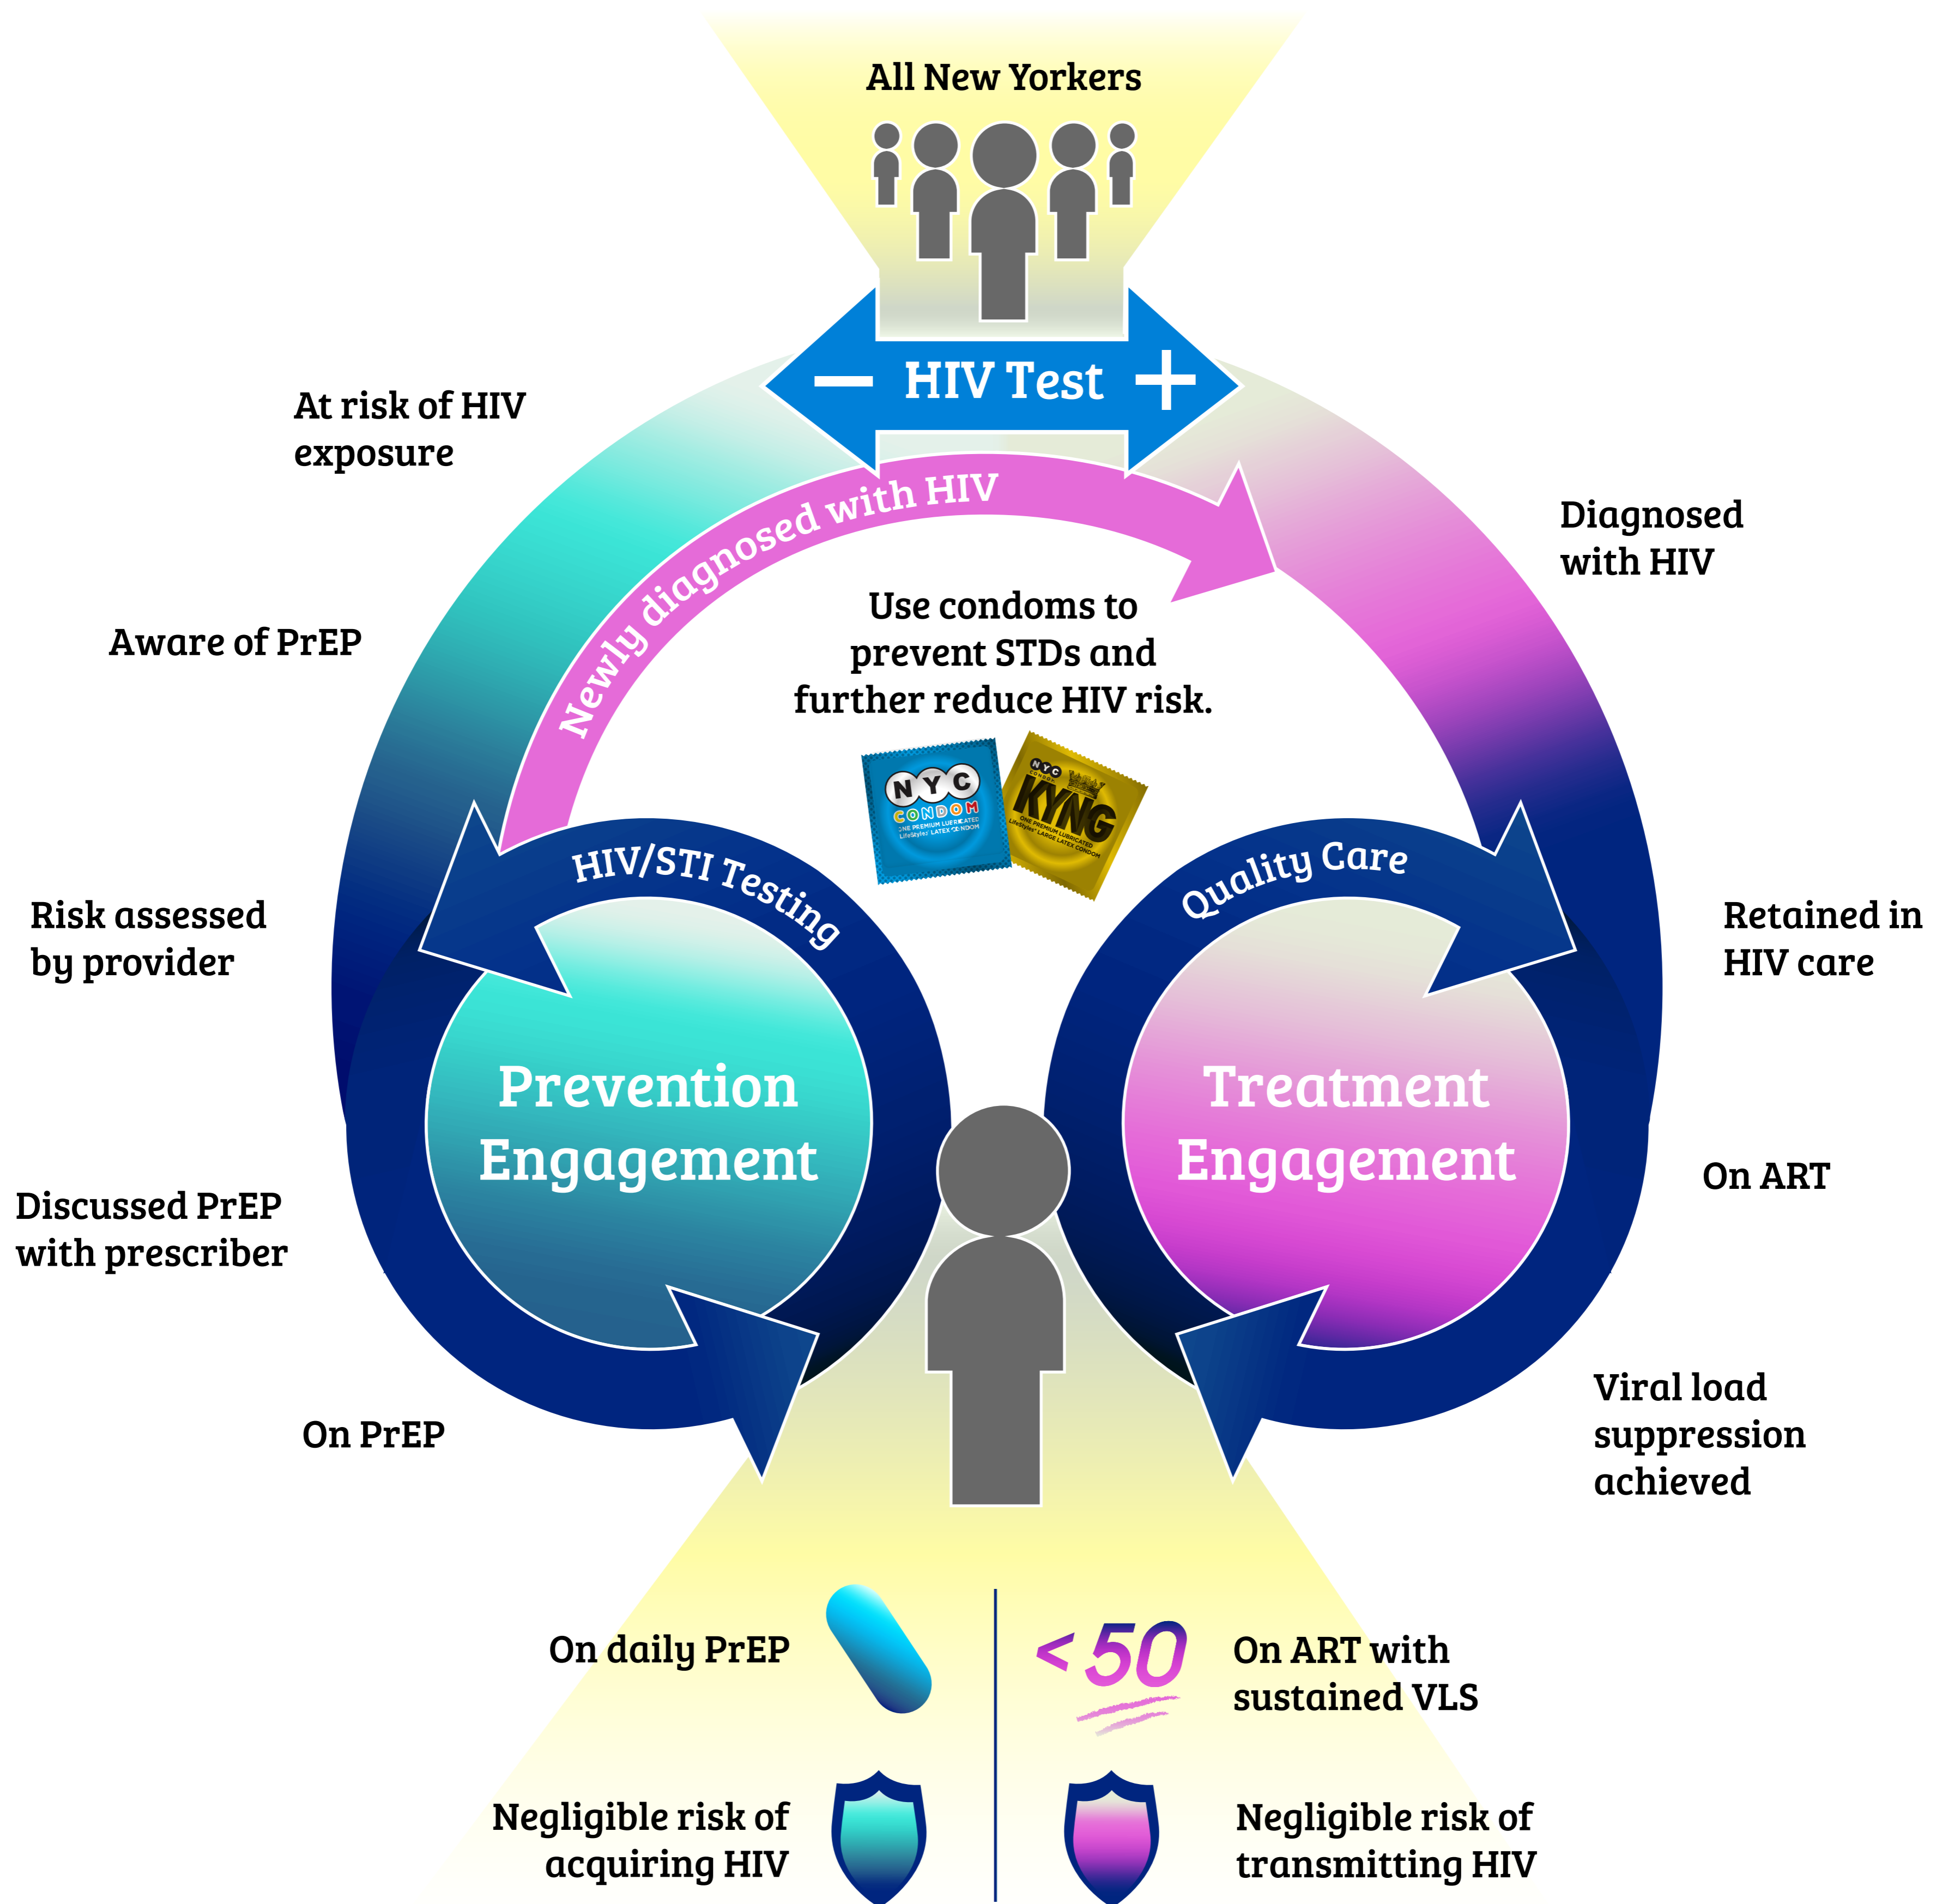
All New Yorkers

— HIV Test +

At risk of HIV exposure

Newly diagnosed with HIV

Diagnosed with HIV

Aware of PrEP

Use condoms to prevent STDs and further reduce HIV risk.

NYC CONDOM ONE PREMIUM LUBRICATED LifeStyles LATEX CONDOM

NYC CONDOM KYNG ONE PREMIUM LUBRICATED LifeStyles LARGE LATEX CONDOM

HIV/STI Testing

Quality Care

Risk assessed by provider

Retained in HIV care

Prevention Engagement

Treatment Engagement

Discussed PrEP with prescriber

On ART

On PrEP

Viral load suppression achieved

On daily PrEP

< 50

On ART with sustained VLS

Negligible risk of acquiring HIV

Negligible risk of transmitting HIV